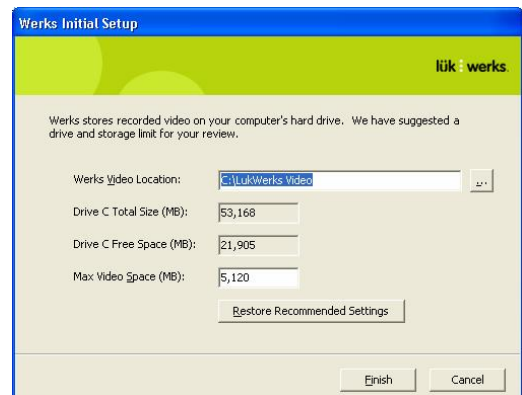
Werks Initial Setup

lük werks.

Werks stores recorded video on your computer's hard drive. We have suggested a drive and storage limit for your review.

Werks Video Location: C:\LukWerks Video ...

Drive C Total Size (MB): 53,168

Drive C Free Space (MB): 21,905

Max Video Space (MB): 5,120

Restore Recommended Settings

Finish Cancel